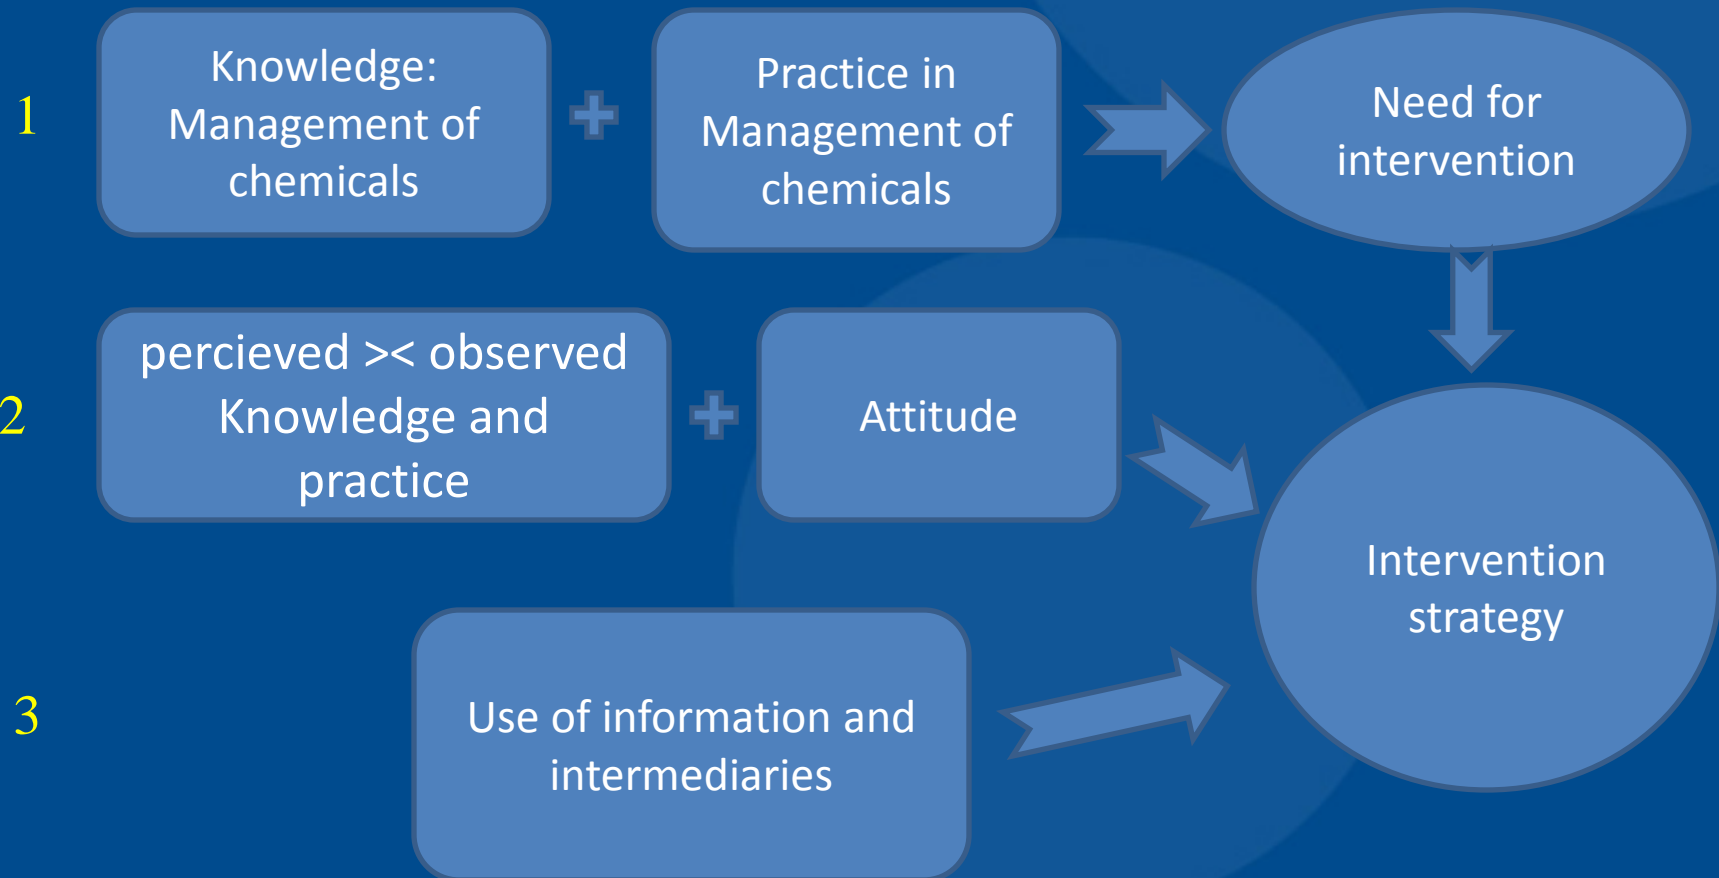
1

Knowledge: Management of chemicals

Practice in Management of chemicals

Need for intervention

2

percieved >< observed Knowledge and practice

Attitude

Intervention strategy

3

Use of information and intermediaries